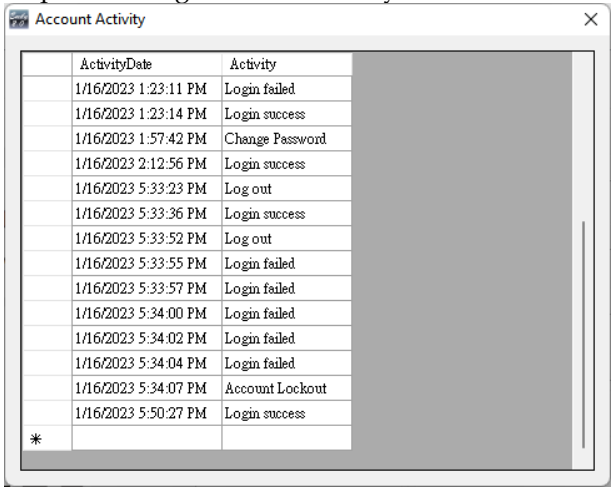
Account Activity
×

| | ActivityDate | Activity |
|---|---|---|
| | 1/16/2023 1:23:11 PM | Login failed |
| | 1/16/2023 1:23:14 PM | Login success |
| | 1/16/2023 1:57:42 PM | Change Password |
| | 1/16/2023 2:12:56 PM | Login success |
| | 1/16/2023 5:33:23 PM | Log out |
| | 1/16/2023 5:33:36 PM | Login success |
| | 1/16/2023 5:33:52 PM | Log out |
| | 1/16/2023 5:33:55 PM | Login failed |
| | 1/16/2023 5:33:57 PM | Login failed |
| | 1/16/2023 5:34:00 PM | Login failed |
| | 1/16/2023 5:34:02 PM | Login failed |
| | 1/16/2023 5:34:04 PM | Login failed |
| | 1/16/2023 5:34:07 PM | Account Lockout |
| | 1/16/2023 5:50:27 PM | Login success |
| * | | |